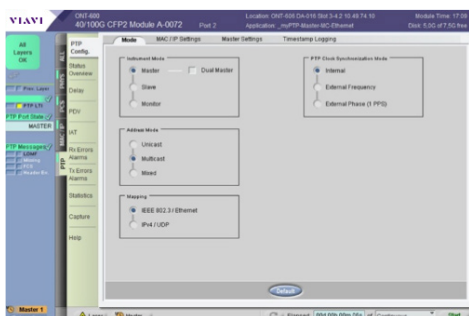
VIAVI

ONT-600
40/100G CFP2 Module A-0072 Port 2

Location: ONT-600 DA-516 Slot 3-4.2 10.48.74.16
Application: _myPTP-Master-MC-Ethernet

Module Time: 17:05
Disk: 5.06 of 7.50 free

All Layers OK

Phys. Layer
PTP L/H
PTP Port State
MASTER
PTP Messages
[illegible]
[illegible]
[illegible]
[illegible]

ALL
PTP

PTP Config.
Status Overview
Delay
PDV
IAT
Rx Errors Alarms
Tx Errors Alarms
Statistics
Capture
Help

Mode
MAC / IP Settings
Master Settings
Timestamp Logging

Instrument Mode
Master
Dual Master
Slave
Monitor

PTP Clock Synchronization Mode
Internal
External Frequency
External Phase (1 PPS)

Address Mode
Unicast
Multicast
Mixed

Mapping
IEEE 802.3 / Ethernet
IPv4 / UDP

Default

Master 1
Layer
Master
Elapsed 00d 00h 00m 26s
Continuous
Start